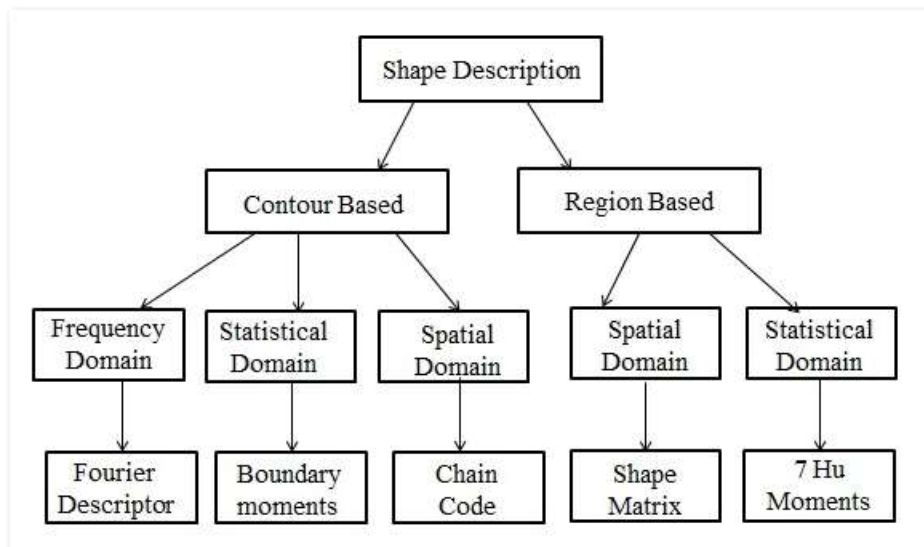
Shape Description

Contour Based

Region Based

Frequency Domain

Statistical Domain

Spatial Domain

Spatial Domain

Statistical Domain

Fourier Descriptor

Boundary moments

Chain Code

Shape Matrix

7 Hu Moments